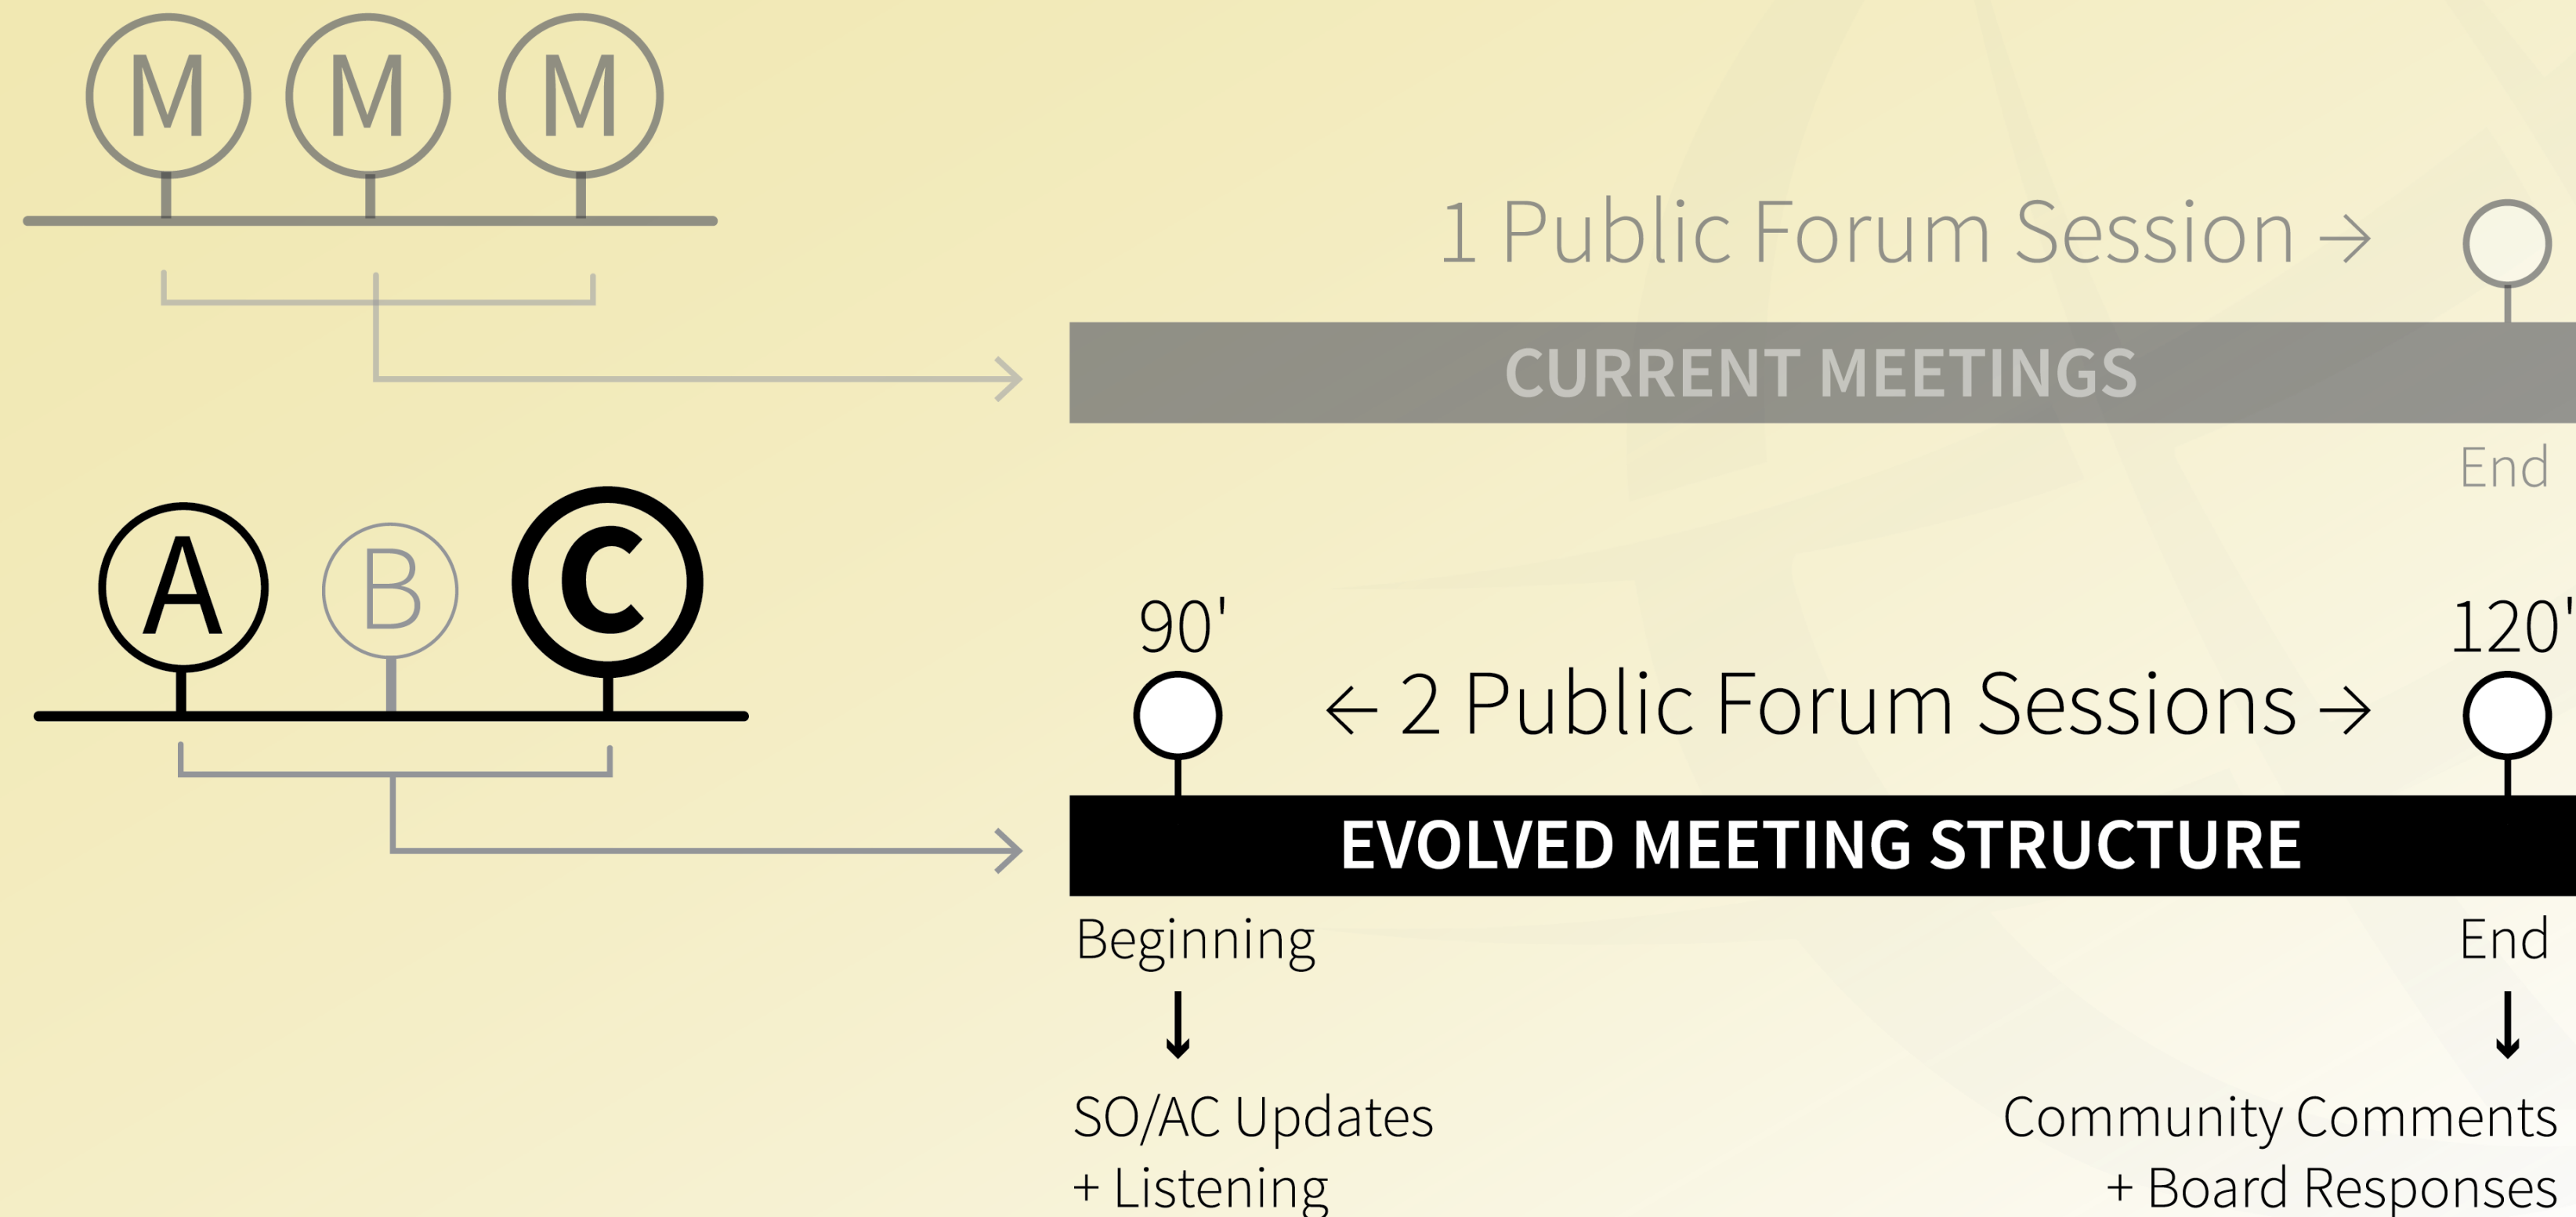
M M M

1 Public Forum Session →

CURRENT MEETINGS

End

A B C

90'

120'

← 2 Public Forum Sessions →

EVOLVED MEETING STRUCTURE

Beginning

End

↓

↓

SO/AC Updates
+ Listening

Community Comments
+ Board Responses